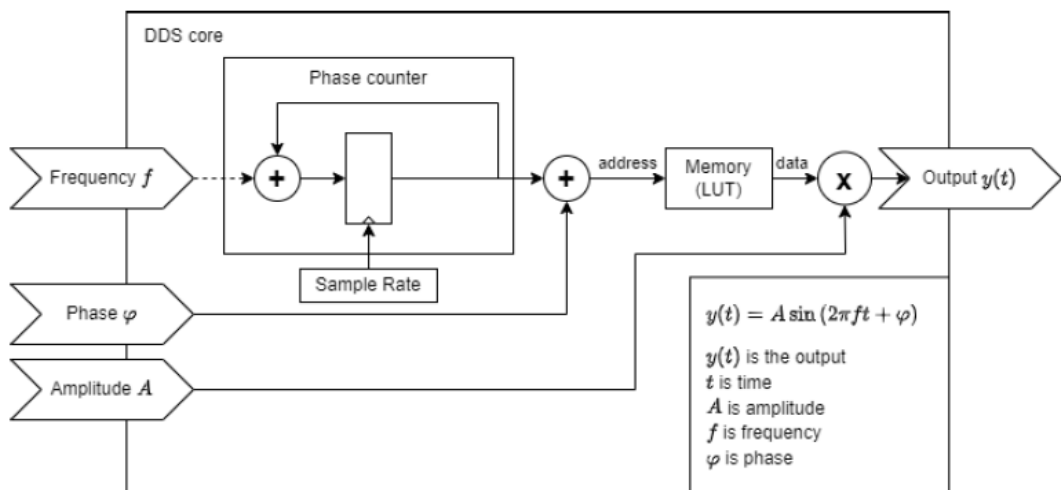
DDS core

Phase counter

Frequency $f$

+

Sample Rate

+

address

Memory (LUT)

data

X

Output $y(t)$

Phase $\varphi$

Amplitude $A$

$y(t) = A\sin(2\pi ft + \varphi)$

$y(t)$ is the output
$t$ is time
$A$ is amplitude
$f$ is frequency
$\varphi$ is phase